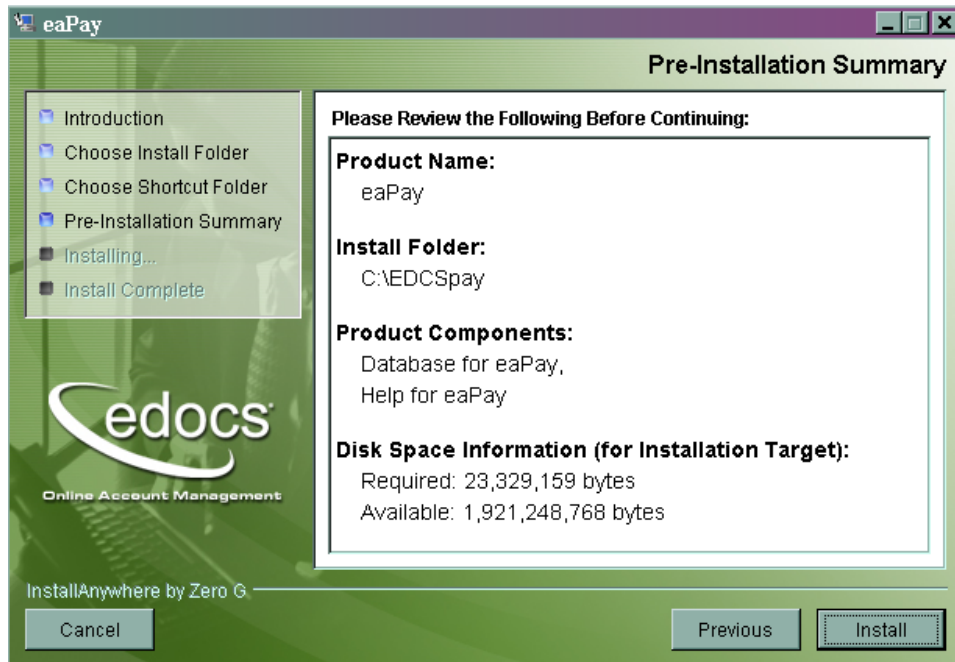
eaPay

Pre-Installation Summary

Introduction
Choose Install Folder
Choose Shortcut Folder
Pre-Installation Summary
Installing...
Install Complete

edocs
Online Account Management

Please Review the Following Before Continuing:

Product Name:
eaPay

Install Folder:
C:\EDCSpay

Product Components:
Database for eaPay,
Help for eaPay

Disk Space Information (for Installation Target):
Required: 23,329,159 bytes
Available: 1,921,248,768 bytes

InstallAnywhere by Zero G

Cancel

Previous

Install